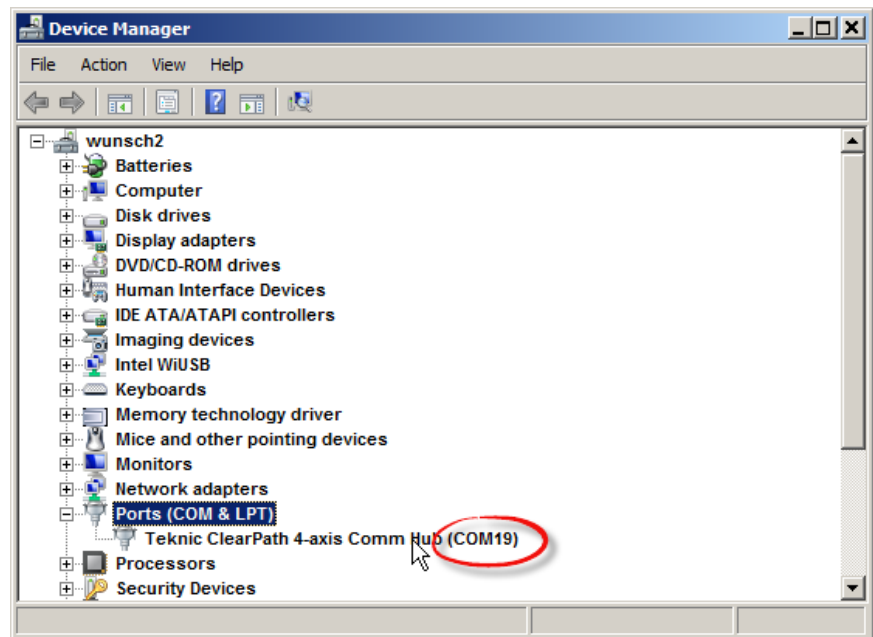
Device Manager

File Action View Help

wunsch2
Batteries
Computer
Disk drives
Display adapters
DVD/CD-ROM drives
Human Interface Devices
IDE ATA/ATAPI controllers
Imaging devices
Intel WiUSB
Keyboards
Memory technology driver
Mice and other pointing devices
Monitors
Network adapters
Ports (COM & LPT)
Teknic ClearPath 4-axis Comm Hub (COM19)
Processors
Security Devices